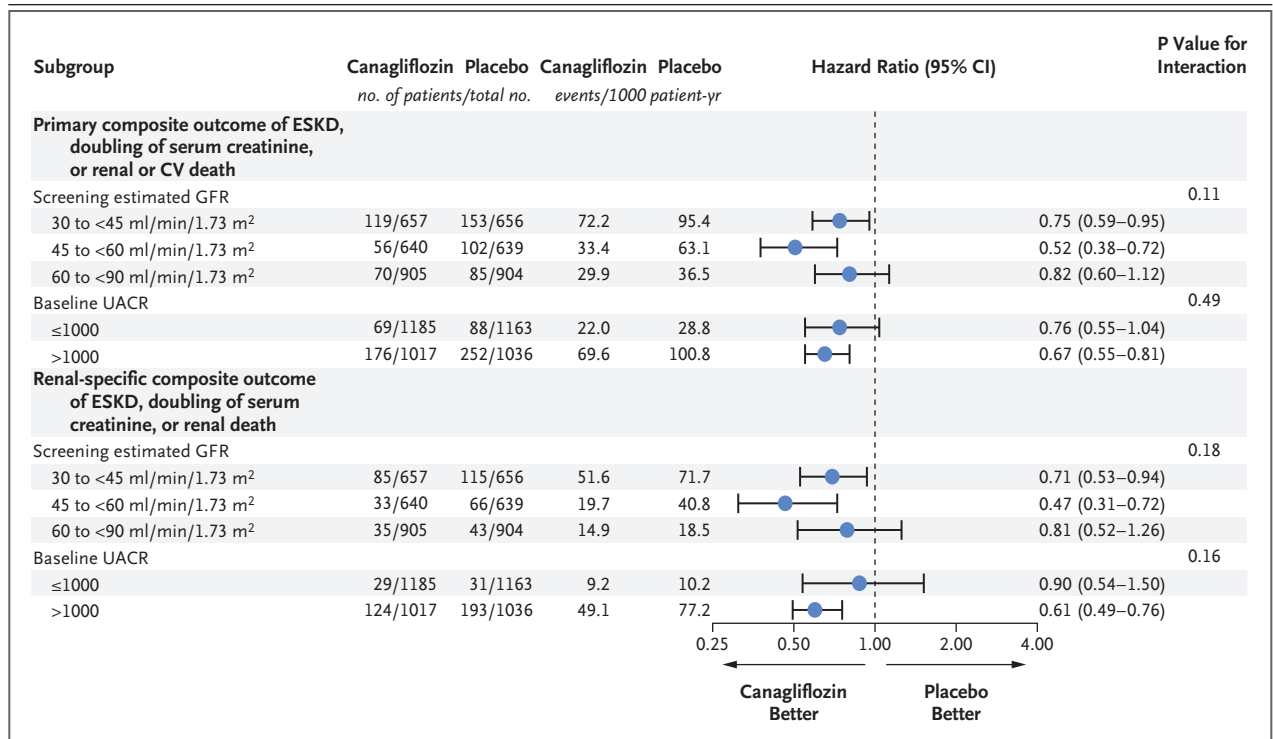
| Subgroup | Canagliflozin | Placebo | Canagliflozin | Placebo | Hazard Ratio (95% CI) | P Value for Interaction |
|---|---|---|---|---|---|---|
| | no. of patients/total no. | | events/1000 patient-yr | | | |
| **Primary composite outcome of ESKD, doubling of serum creatinine, or renal or CV death** | | | | | | |
| Screening estimated GFR | | | | | | 0.11 |
| 30 to <45 ml/min/1.73 m$^2$ | 119/657 | 153/656 | 72.2 | 95.4 | 0.75 (0.59–0.95) | |
| 45 to <60 ml/min/1.73 m$^2$ | 56/640 | 102/639 | 33.4 | 63.1 | 0.52 (0.38–0.72) | |
| 60 to <90 ml/min/1.73 m$^2$ | 70/905 | 85/904 | 29.9 | 36.5 | 0.82 (0.60–1.12) | |
| Baseline UACR | | | | | | 0.49 |
| ≤1000 | 69/1185 | 88/1163 | 22.0 | 28.8 | 0.76 (0.55–1.04) | |
| >1000 | 176/1017 | 252/1036 | 69.6 | 100.8 | 0.67 (0.55–0.81) | |
| **Renal-specific composite outcome of ESKD, doubling of serum creatinine, or renal death** | | | | | | |
| Screening estimated GFR | | | | | | 0.18 |
| 30 to <45 ml/min/1.73 m$^2$ | 85/657 | 115/656 | 51.6 | 71.7 | 0.71 (0.53–0.94) | |
| 45 to <60 ml/min/1.73 m$^2$ | 33/640 | 66/639 | 19.7 | 40.8 | 0.47 (0.31–0.72) | |
| 60 to <90 ml/min/1.73 m$^2$ | 35/905 | 43/904 | 14.9 | 18.5 | 0.81 (0.52–1.26) | |
| Baseline UACR | | | | | | 0.16 |
| ≤1000 | 29/1185 | 31/1163 | 9.2 | 10.2 | 0.90 (0.54–1.50) | |
| >1000 | 124/1017 | 193/1036 | 49.1 | 77.2 | 0.61 (0.49–0.76) | |

0.25 0.50 1.00 2.00 4.00

Canagliflozin Better

Placebo Better